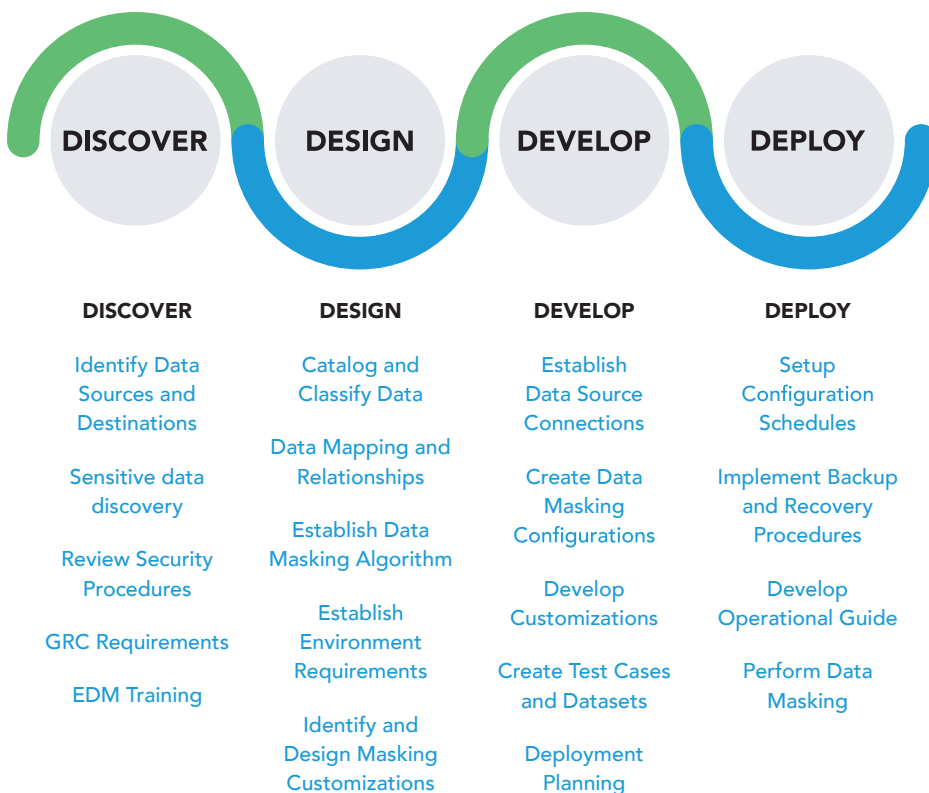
DISCOVER

DESIGN

DEVELOP

DEPLOY

DISCOVER

Identify Data Sources and Destinations

Sensitive data discovery

Review Security Procedures

GRC Requirements

EDM Training

DESIGN

Catalog and Classify Data

Data Mapping and Relationships

Establish Data Masking Algorithm

Establish Environment Requirements

Identify and Design Masking Customizations

DEVELOP

Establish Data Source Connections

Create Data Masking Configurations

Develop Customizations

Create Test Cases and Datasets

Deployment Planning

DEPLOY

Setup Configuration Schedules

Implement Backup and Recovery Procedures

Develop Operational Guide

Perform Data Masking